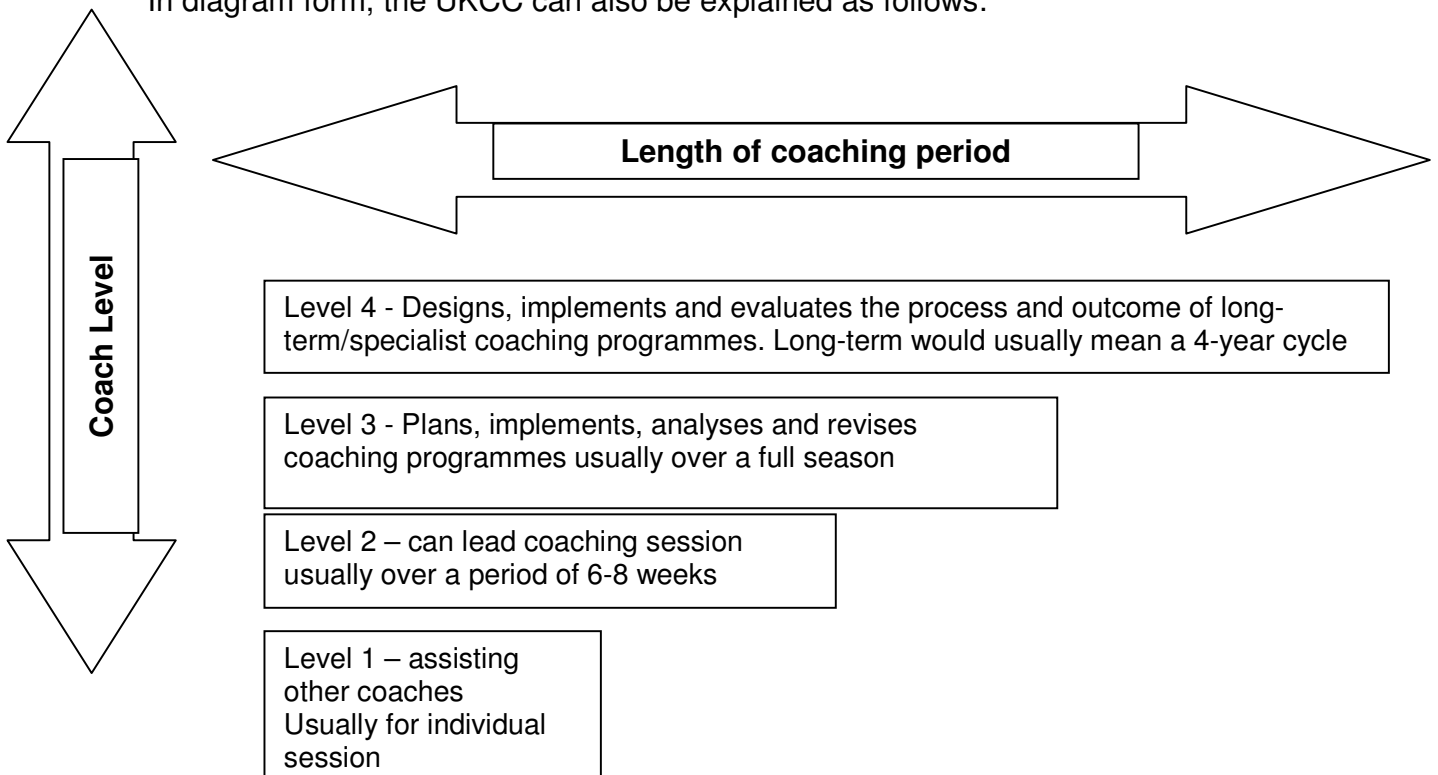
In diagram form, the UKCC can also be explained as follows:

Length of coaching period

Coach Level

Level 4 - Designs, implements and evaluates the process and outcome of long-term/specialist coaching programmes. Long-term would usually mean a 4-year cycle

Level 3 - Plans, implements, analyses and revises coaching programmes usually over a full season

Level 2 – can lead coaching session usually over a period of 6-8 weeks

Level 1 – assisting other coaches Usually for individual session